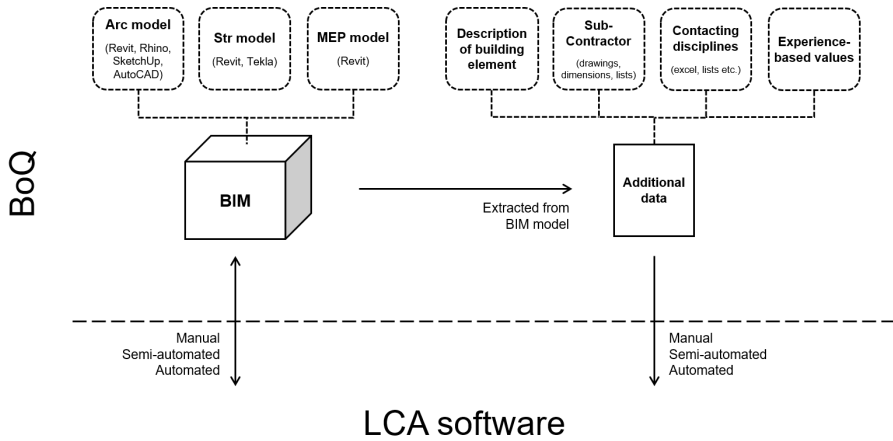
Arc model
(Revit, Rhino, SketchUp, AutoCAD)

Str model
(Revit, Tekla)

MEP model
(Revit)

Description of building element

Sub-Contractor
(drawings, dimensions, lists)

Contacting disciplines
(excel, lists etc.)

Experience-based values

BoQ

BIM

Extracted from BIM model

Additional data

Manual
Semi-automated
Automated

Manual
Semi-automated
Automated

LCA software